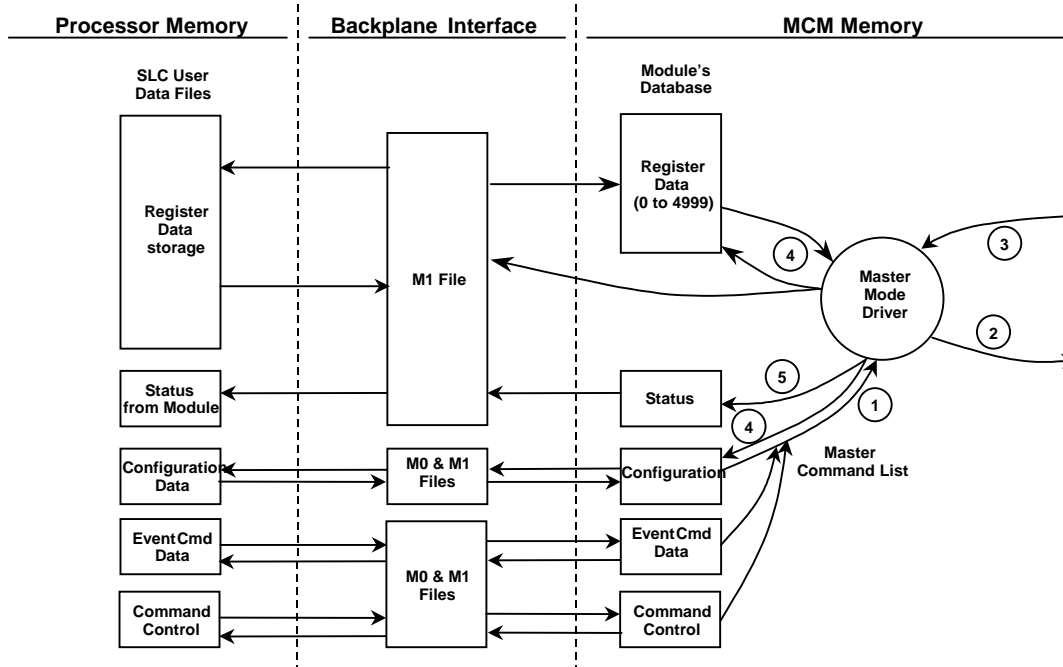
Processor Memory

Backplane Interface

MCM Memory

SLC User Data Files

Module's Database

Register Data storage

M1 File

Register Data (0 to 4999)

4

Master Mode Driver

3

2

Status from Module

Status

5

4

1

Configuration Data

M0 & M1 Files

Configuration

Master Command List

EventCmd Data

M0 & M1 Files

EventCmd Data

Command Control

Command Control